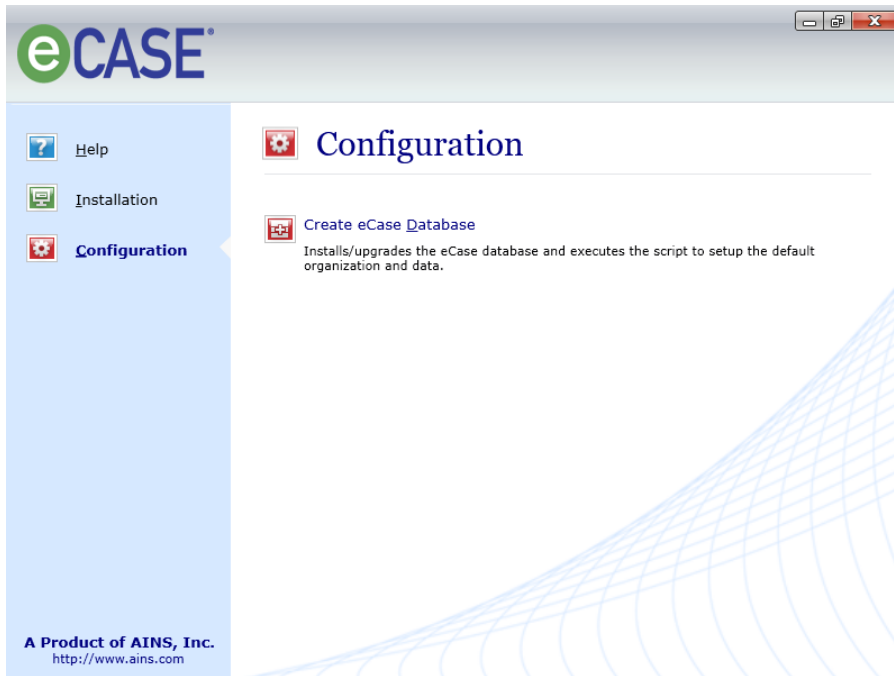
eCASE®

Help

Installation

Configuration

A Product of AINS, Inc.
http://www.ains.com

Configuration

Create eCase Database

Installs/upgrades the eCase database and executes the script to setup the default organization and data.